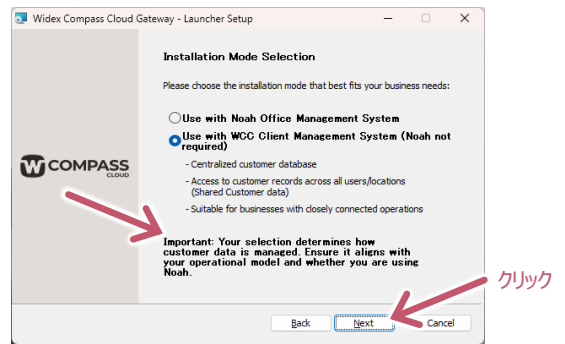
Widex Compass Cloud Gateway - Launcher Setup

Installation Mode Selection

Please choose the installation mode that best fits your business needs:

Use with Noah Office Management System

Use with WCC Client Management System (Noah not required)

- Centralized customer database

- Access to customer records across all users/locations (Shared Customer data)

- Suitable for businesses with closely connected operations

W COMPASS CLOUD

Important: Your selection determines how customer data is managed. Ensure it aligns with your operational model and whether you are using Noah.

クリック

Back

Next

Cancel